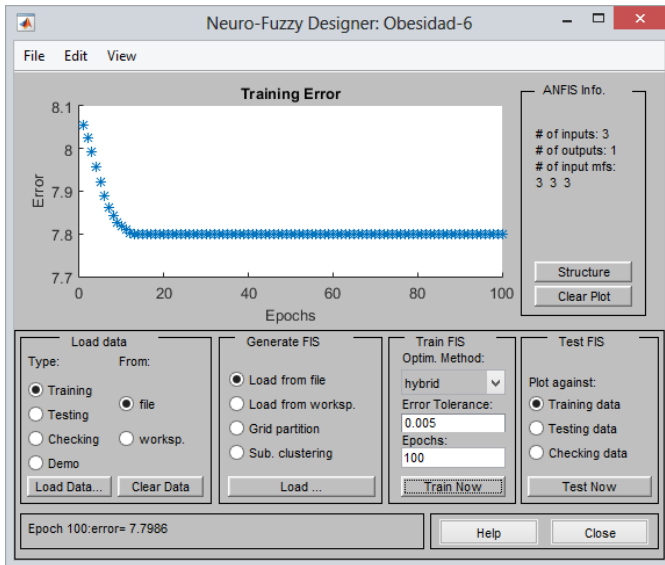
Neuro-Fuzzy Designer: Obesidad-6

File Edit View

Training Error

8.1
8
7.9
7.8
7.7

Error

0 20 40 60 80 100

Epochs

ANFIS Info.

# of inputs: 3
# of outputs: 1
# of input mfs:
3 3 3

Structure

Clear Plot

Load data

Type:
From:

Training
Testing
Checking
Demo

file
worksp.

Load Data...
Clear Data

Generate FIS

Load from file
Load from worksp.
Grid partition
Sub. clustering

Load ...

Train FIS

Optim. Method:
hybrid
Error Tolerance:
0.005
Epochs:
100

Train Now

Test FIS

Plot against:
Training data
Testing data
Checking data

Test Now

Epoch 100:error= 7.7986

Help

Close